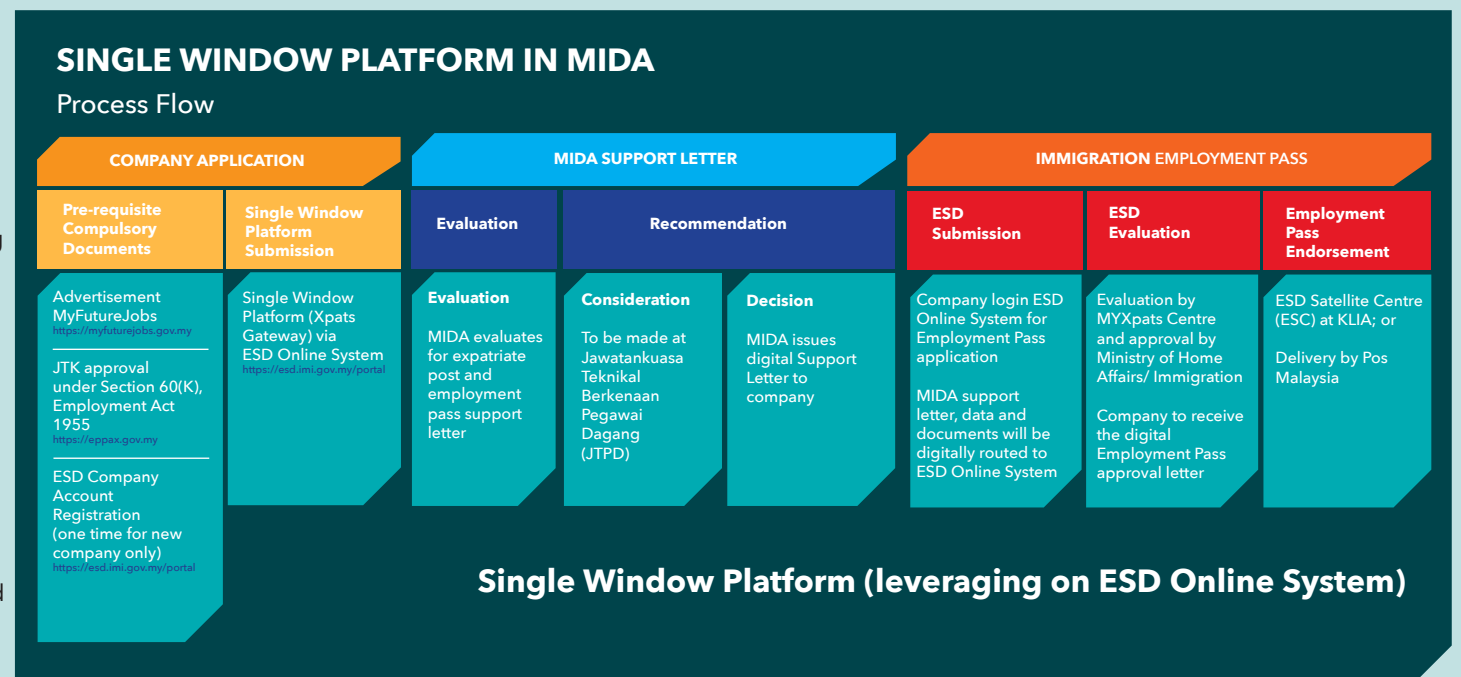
SINGLE WINDOW PLATFORM IN MIDA

Process Flow

COMPANY APPLICATION

Pre-requisite Compulsory Documents

Single Window Platform Submission

Advertisement MyFutureJobs
https://myfuturejobs.gov.my

JTK approval under Section 60(K), Employment Act 1955
https://eppax.gov.my

ESD Company Account Registration (one time for new company only)
https://esd.imi.gov.my/portal

Single Window Platform (Xpats Gateway) via ESD Online System
https://esd.imi.gov.my/portal

MIDA SUPPORT LETTER

Evaluation

Recommendation

Evaluation

MIDA evaluates for expatriate post and employment pass support letter

Consideration

To be made at Jawatankuasa Teknikal Berkenaan Pegawai Dagang (JTPD)

Decision

MIDA issues digital Support Letter to company

IMMIGRATION EMPLOYMENT PASS

ESD Submission

ESD Evaluation

Employment Pass Endorsement

Company login ESD Online System for Employment Pass application

MIDA support letter, data and documents will be digitally routed to ESD Online System

Evaluation by MYXpats Centre and approval by Ministry of Home Affairs/ Immigration

Company to receive the digital Employment Pass approval letter

ESD Satellite Centre (ESC) at KLIA; or

Delivery by Pos Malaysia

Single Window Platform (leveraging on ESD Online System)